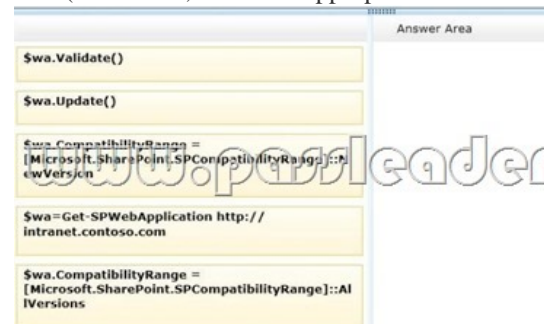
Answer Area

$wa.Validate()

$wa.Update()

$wa.CompatibilityRange = [Microsoft.SharePoint.SPCompatibilityRange]::NewVersion

www.passleader

$wa=Get-SPWebApplication http://intranet.contoso.com

$wa.CompatibilityRange = [Microsoft.SharePoint.SPCompatibilityRange]::AllVersions